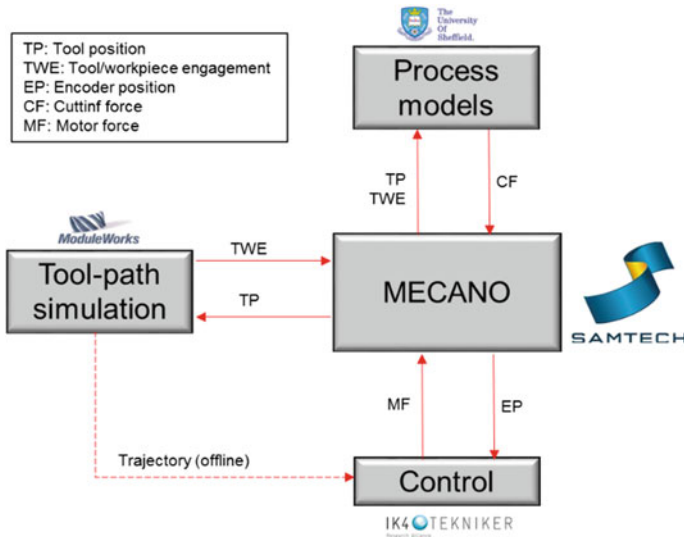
TP: Tool position
TWE: Tool/workpiece engagement
EP: Encoder position
CF: Cuttinf force
MF: Motor force

The University Of Sheffield.

Process models

TP
TWE

CF

ModuleWorks

Tool-path simulation

TWE

TP

MECANO

SAMTECH

MF

EP

Trajectory (offline)

Control

IK4 TEKNIKER
Research Alliance